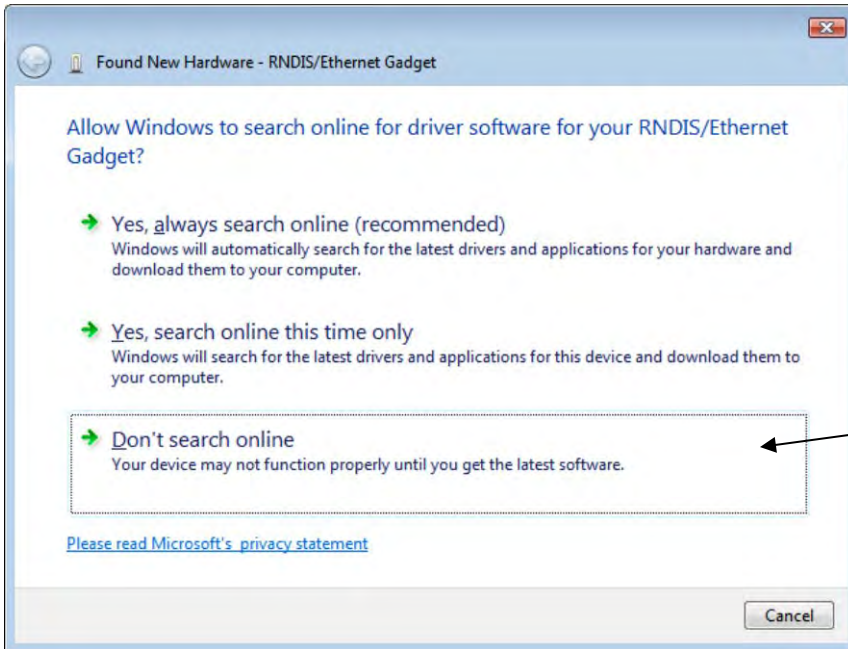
Found New Hardware - RNDIS/Ethernet Gadget

Allow Windows to search online for driver software for your RNDIS/Ethernet Gadget?

Yes, always search online (recommended)
Windows will automatically search for the latest drivers and applications for your hardware and download them to your computer.

Yes, search online this time only
Windows will search for the latest drivers and applications for this device and download them to your computer.

Don't search online
Your device may not function properly until you get the latest software.

Please read Microsoft's privacy statement

Cancel